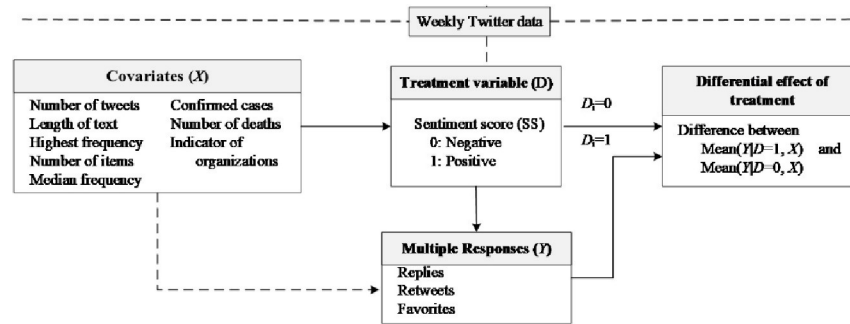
Weekly Twitter data

Covariates (X)

Number of tweets
Length of text
Highest frequency
Number of items
Median frequency

Confirmed cases
Number of deaths
Indicator of organizations

Treatment variable (D)

Sentiment score (SS)
0: Negative
1: Positive

$D_i=0$

$D_i=1$

Differential effect of treatment

Difference between Mean(Y|D=1, X) and Mean(Y|D=0, X)

Multiple Responses (Y)

Replies
Retweets
Favorites